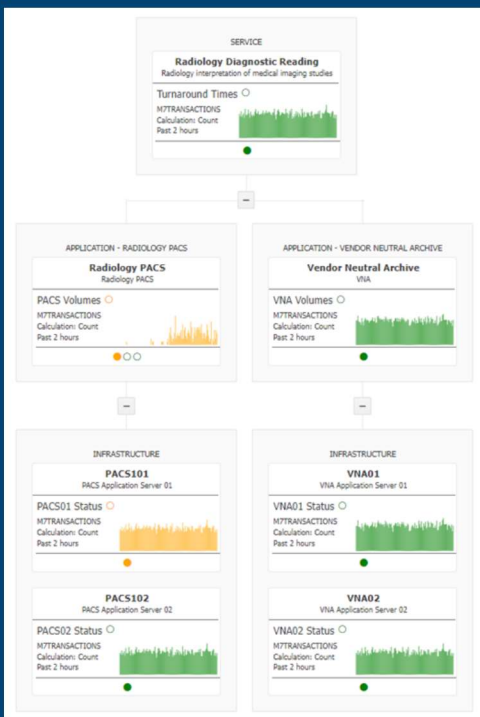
SERVICE

Radiology Diagnostic Reading
Radiology interpretation of medical imaging studies

Turnaround Times
M7TRANSACTIONS
Calculation: Count
Past 2 hours

−

APPLICATION - RADIOLOGY PACS

Radiology PACS
Radiology PACS

PACS Volumes
M7TRANSACTIONS
Calculation: Count
Past 2 hours

−

INFRASTRUCTURE

PACS101
PACS Application Server 01

PACS01 Status
M7TRANSACTIONS
Calculation: Count
Past 2 hours

PACS102
PACS Application Server 02

PACS02 Status
M7TRANSACTIONS
Calculation: Count
Past 2 hours

APPLICATION - VENDOR NEUTRAL ARCHIVE

Vendor Neutral Archive
VNA

VNA Volumes
M7TRANSACTIONS
Calculation: Count
Past 2 hours

−

INFRASTRUCTURE

VNA01
VNA Application Server 01

VNA01 Status
M7TRANSACTIONS
Calculation: Count
Past 2 hours

VNA02
VNA Application Server 02

VNA02 Status
M7TRANSACTIONS
Calculation: Count
Past 2 hours